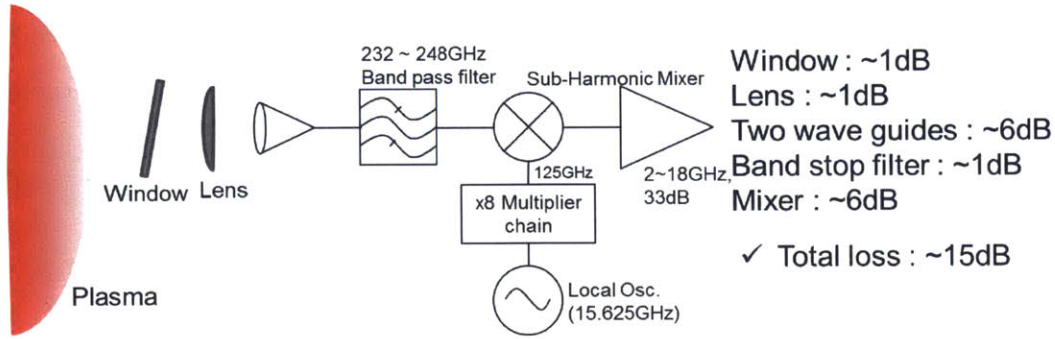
232 ~ 248GHz
Band pass filter

Sub-Harmonic Mixer

Window Lens

125GHz

x8 Multiplier chain

2~18GHz, 33dB

Local Osc. (15.625GHz)

Plasma

Window : ~1dB
Lens : ~1dB
Two wave guides : ~6dB
Band stop filter : ~1dB
Mixer : ~6dB

✓ Total loss : ~15dB